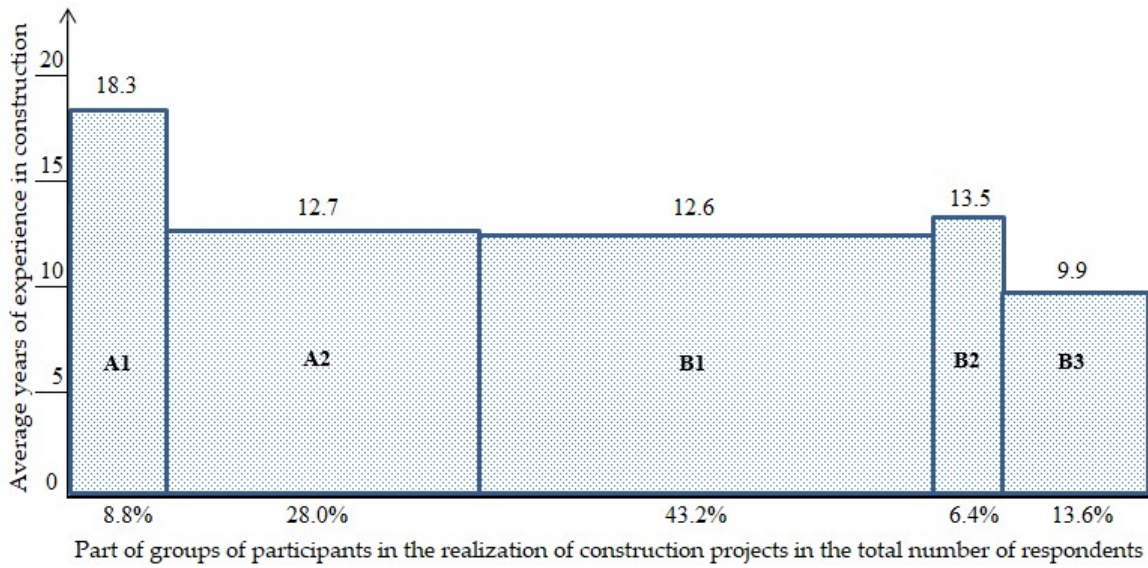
Average years of experience in construction

20
15
10
5
0

18.3
12.7
12.6
13.5
9.9

A1
A2
B1
B2
B3

8.8%
28.0%
43.2%
6.4%
13.6%

Part of groups of participants in the realization of construction projects in the total number of respondents